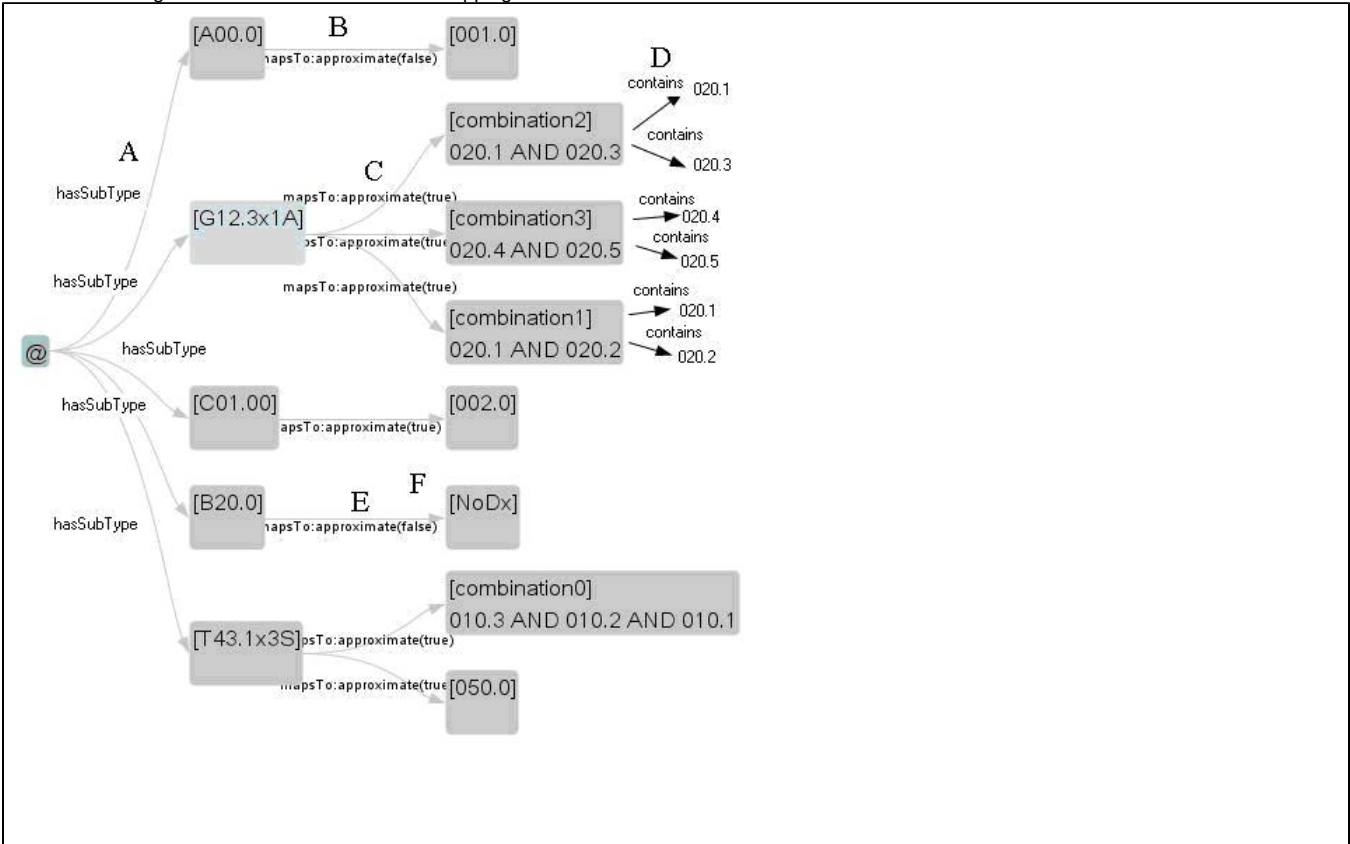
[A00.0]
B
napsTo:approximate(false)
[001.0]
D
contains
020.1
[combination2]
020.1 AND 020.3
contains
020.3
A
hasSubType
C
mapsTo:approximate(true)
[G12.3x1A]
osTo:approximate(true
[combination3]
020.4 AND 020.5
contains
020.4
contains
020.5
hasSubType
mapsTo:approximate(true)
contains
020.1
[combination1]
020.1 AND 020.2
contains
020.2
@
hasSubType
hasSubType
[C01.00]
apsTo:approximate(true)
[002.0]
[B20.0]
E
F
[NoDx]
napsTo:approximate(false)
hasSubType
[combination0]
010.3 AND 010.2 AND 010.1
[T43.1x3S]
psTo:approximate(true)
napsTo:approximate(true
[050.0]